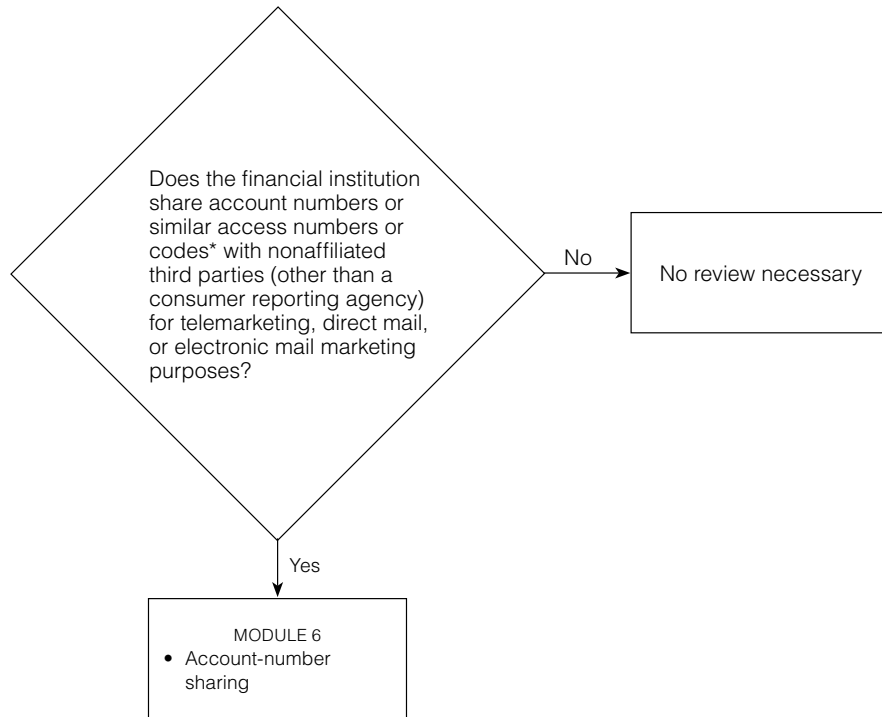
Does the financial institution share account numbers or similar access numbers or codes* with nonaffiliated third parties (other than a consumer reporting agency) for telemarketing, direct mail, or electronic mail marketing purposes?

No

No review necessary

Yes

MODULE 6
• Account-number sharing